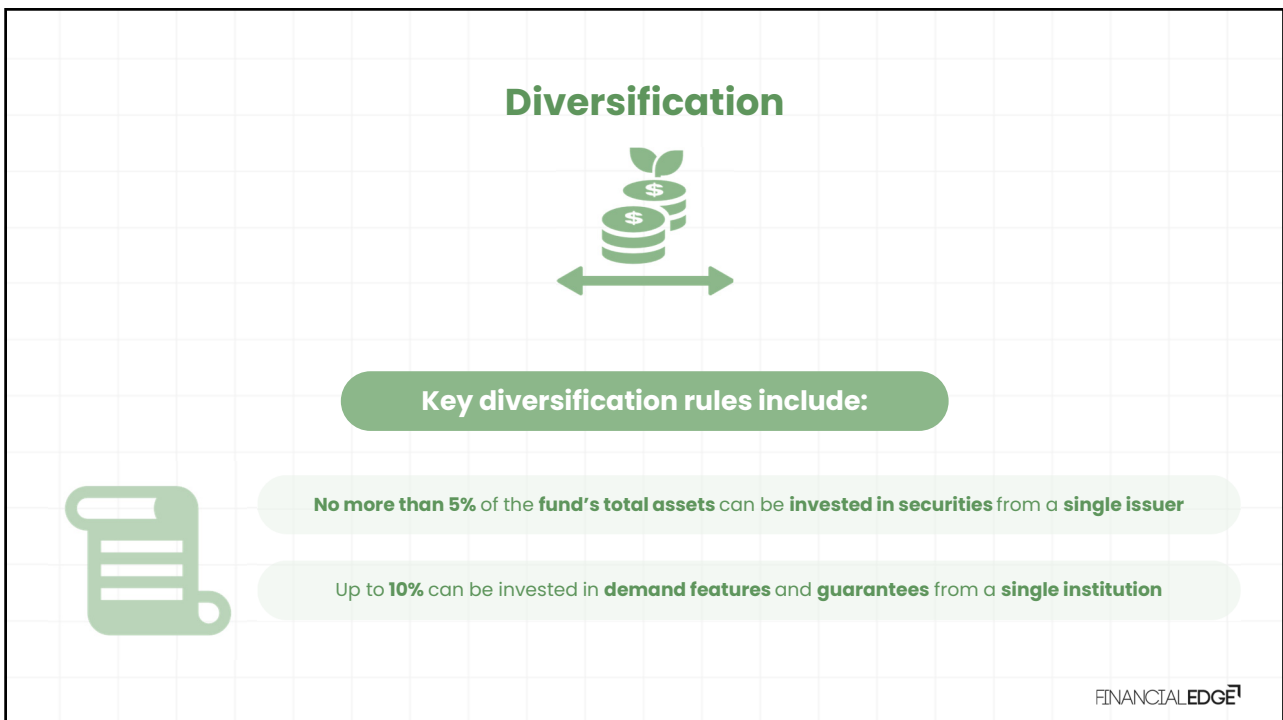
Diversification

$ $

Key diversification rules include:

No more than 5% of the fund's total assets can be invested in securities from a single issuer

Up to 10% can be invested in demand features and guarantees from a single institution

FINANCIALEDGE